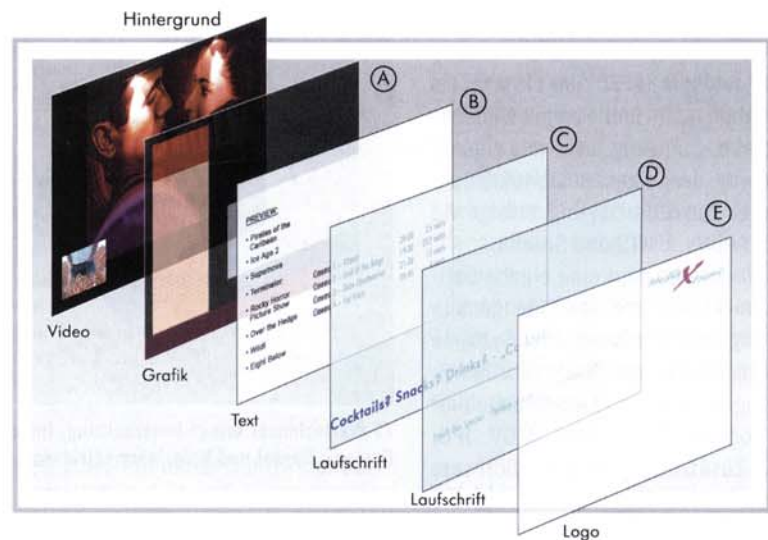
Hintergrund

Ⓐ

Ⓑ

Ⓒ

Ⓓ

Ⓔ

PREVIEW:
• Pirates of the Caribbean
• Ice Age 2
• Superman
• Terminator
• Rocky Horror Picture Show
• Over the Hedge
• Wolf
• Eight Below

Cocktails? Snacks? Drinks? ...Co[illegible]

Video

Grafik

Text

Laufschrift

Laufschrift

Logo